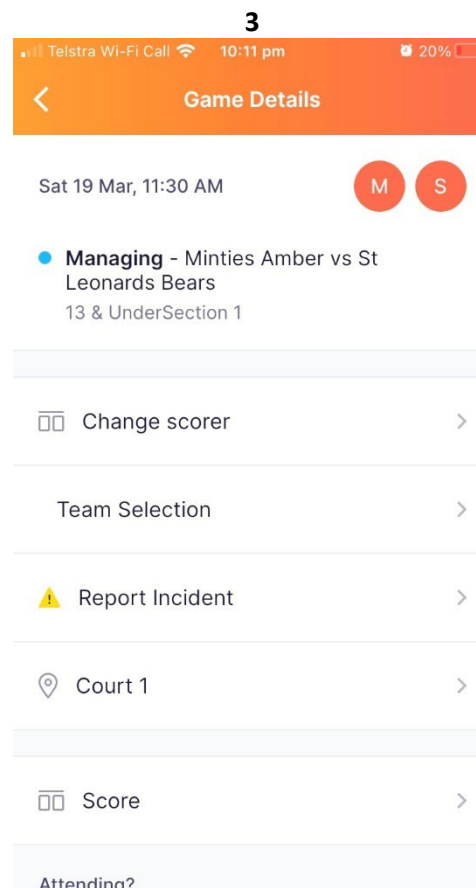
3

Telstra Wi-Fi Call 10:11 pm 20%

Game Details

Sat 19 Mar, 11:30 AM

M S

**Managing** - Minties Amber vs St Leonards Bears
13 & UnderSection 1

Change scorer

Team Selection

Report Incident

Court 1

Score

Attending?